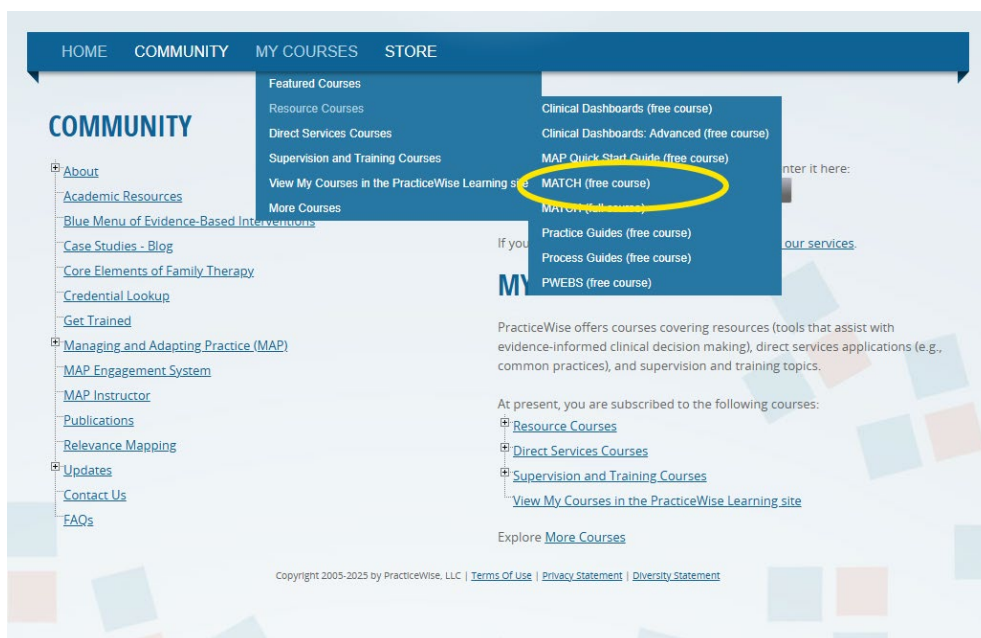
HOME COMMUNITY MY COURSES STORE

Featured Courses
Resource Courses
Direct Services Courses
Supervision and Training Courses
View My Courses in the PracticeWise Learning site
More Courses

Clinical Dashboards (free course)
Clinical Dashboards: Advanced (free course)
MAP Quick Start Guide (free course)
MATCH (free course)
MATCH (full course)
Practice Guides (free course)
Process Guides (free course)
PWEBS (free course)

COMMUNITY

About
Academic Resources
Blue Menu of Evidence-Based Interventions
Case Studies - Blog
Core Elements of Family Therapy
Credential Lookup
Get Trained
Managing and Adapting Practice (MAP)
MAP Engagement System
MAP Instructor
Publications
Relevance Mapping
Updates
Contact Us
FAQs

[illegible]nter it here:

If you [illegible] our services.

MY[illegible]

PracticeWise offers courses covering resources (tools that assist with evidence-informed clinical decision making), direct services applications (e.g., common practices), and supervision and training topics.

At present, you are subscribed to the following courses:
Resource Courses
Direct Services Courses
Supervision and Training Courses
View My Courses in the PracticeWise Learning site

Explore More Courses

Copyright 2005-2025 by PracticeWise, LLC | Terms Of Use | Privacy Statement | Diversity Statement